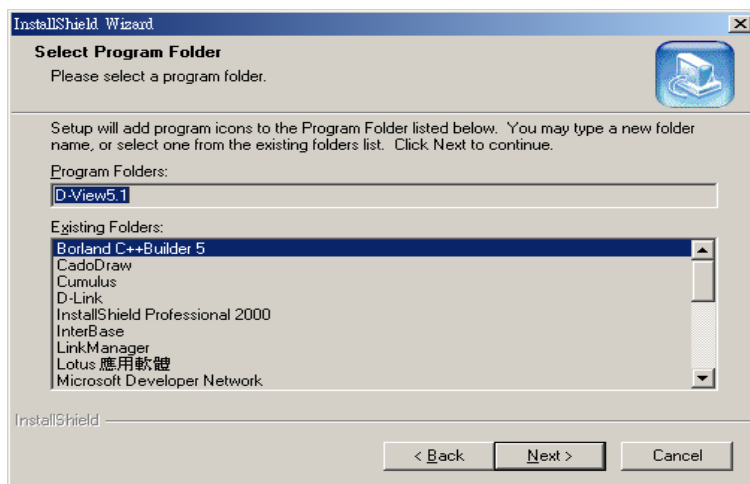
InstallShield Wizard

Select Program Folder
Please select a program folder.

Setup will add program icons to the Program Folder listed below. You may type a new folder name, or select one from the existing folders list. Click Next to continue.

Program Folders:
D-View5.1

Existing Folders:
Borland C++Builder 5
CadoDraw
Cumulus
D-Link
InstallShield Professional 2000
InterBase
LinkManager
Lotus 應用軟體
Microsoft Developer Network

InstallShield

< Back
Next >
Cancel